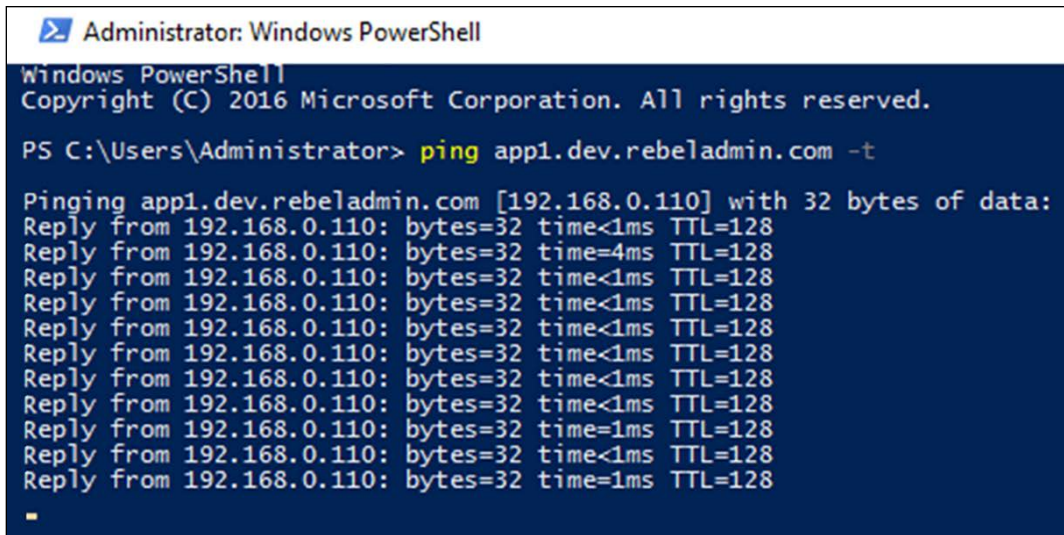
Administrator: Windows PowerShell

Windows PowerShell
Copyright (C) 2016 Microsoft Corporation. All rights reserved.

PS C:\Users\Administrator> ping app1.dev.rebeladmin.com -t

Pinging app1.dev.rebeladmin.com [192.168.0.110] with 32 bytes of data:
Reply from 192.168.0.110: bytes=32 time<1ms TTL=128
Reply from 192.168.0.110: bytes=32 time=4ms TTL=128
Reply from 192.168.0.110: bytes=32 time<1ms TTL=128
Reply from 192.168.0.110: bytes=32 time<1ms TTL=128
Reply from 192.168.0.110: bytes=32 time<1ms TTL=128
Reply from 192.168.0.110: bytes=32 time<1ms TTL=128
Reply from 192.168.0.110: bytes=32 time<1ms TTL=128
Reply from 192.168.0.110: bytes=32 time<1ms TTL=128
Reply from 192.168.0.110: bytes=32 time=1ms TTL=128
Reply from 192.168.0.110: bytes=32 time<1ms TTL=128
Reply from 192.168.0.110: bytes=32 time=1ms TTL=128